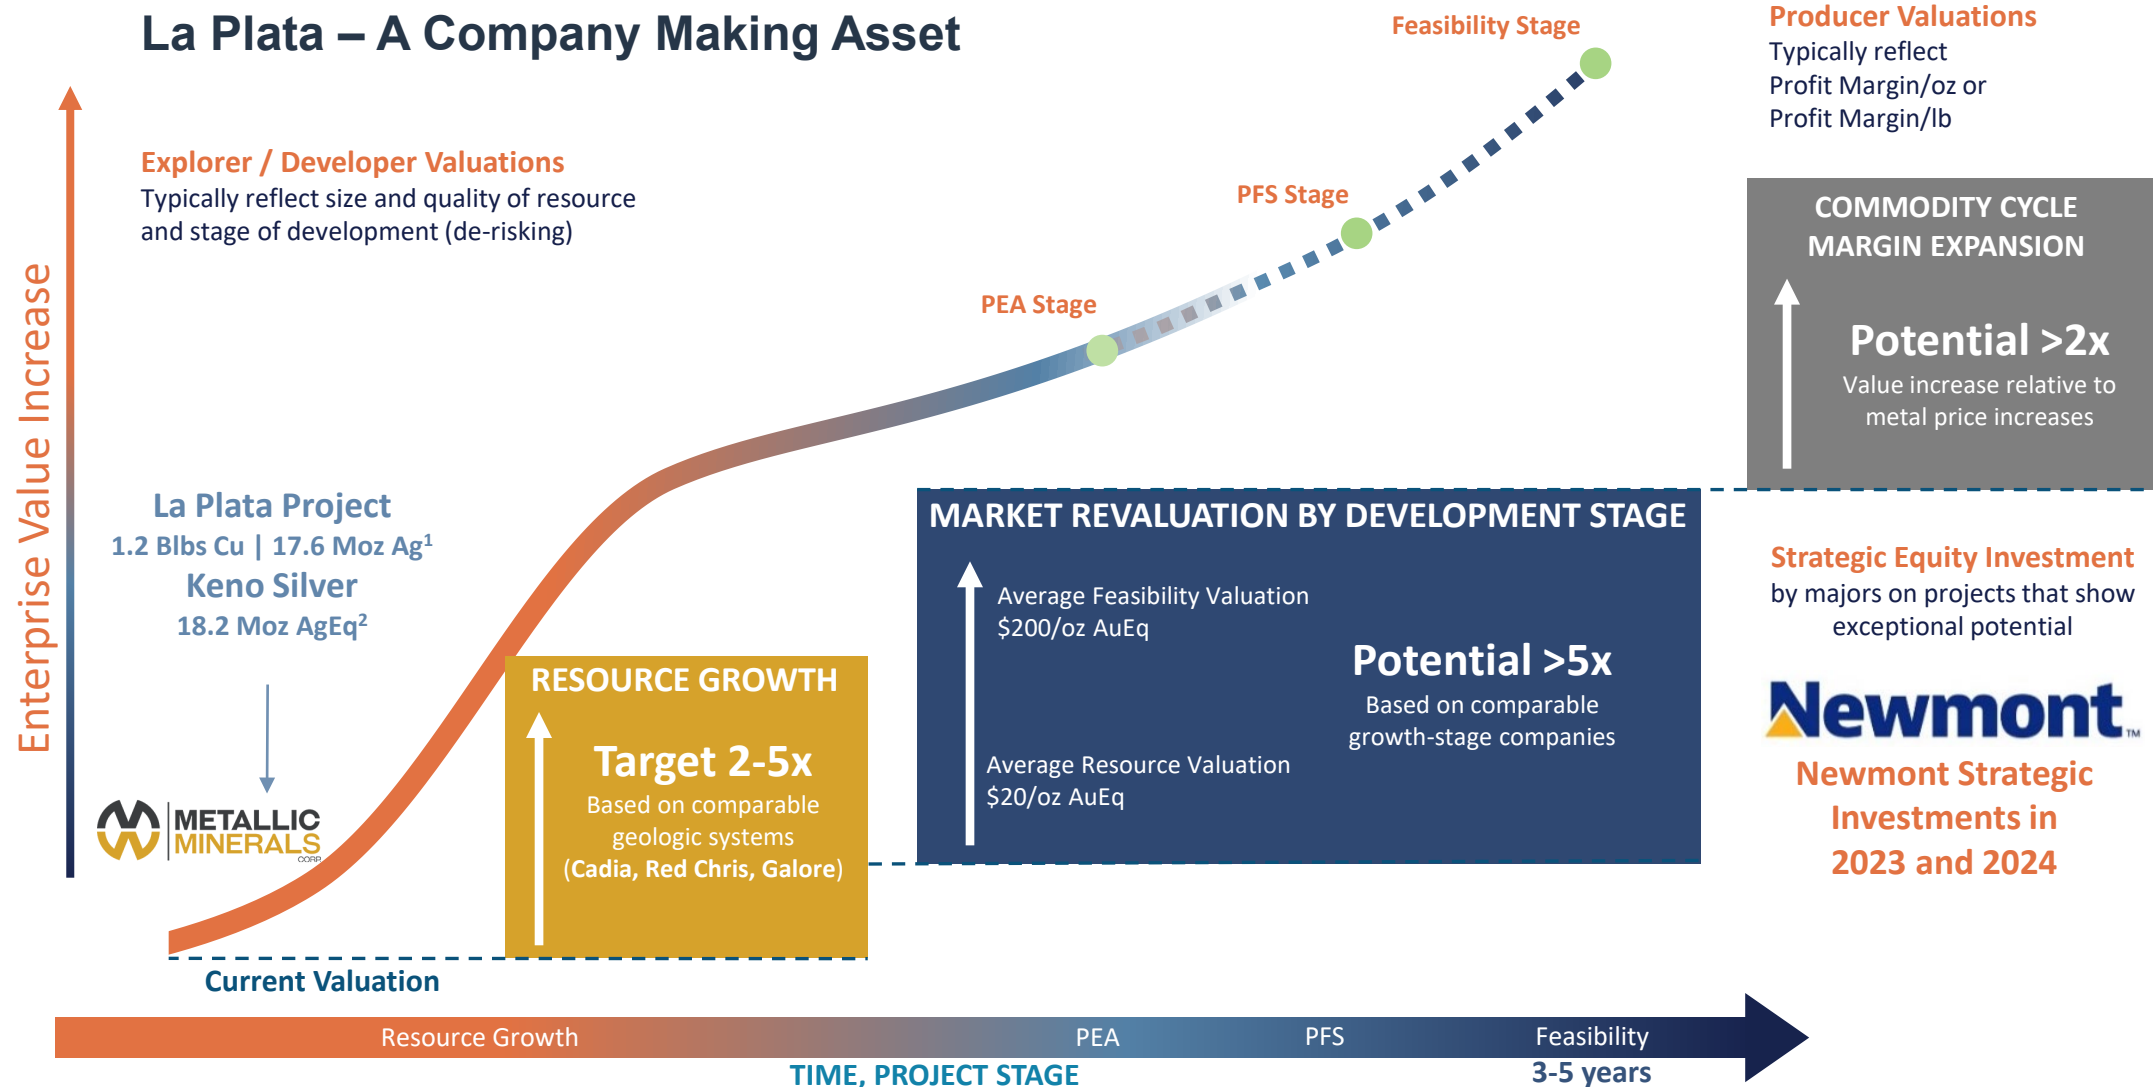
La Plata – A Company Making Asset

Enterprise Value Increase

Explorer / Developer Valuations
Typically reflect size and quality of resource and stage of development (de-risking)

Feasibility Stage

PFS Stage

PEA Stage

Producer Valuations
Typically reflect Profit Margin/oz or Profit Margin/lb

COMMODITY CYCLE MARGIN EXPANSION

Potential >2x
Value increase relative to metal price increases

La Plata Project
1.2 Blbs Cu | 17.6 Moz Ag$^1$
Keno Silver
18.2 Moz AgEq$^2$

METALLIC MINERALS CORP.

MARKET REVALUATION BY DEVELOPMENT STAGE

Average Feasibility Valuation
$200/oz AuEq

Potential >5x
Based on comparable growth-stage companies

Average Resource Valuation
$20/oz AuEq

Strategic Equity Investment
by majors on projects that show exceptional potential

Newmont™

Newmont Strategic Investments in 2023 and 2024

RESOURCE GROWTH

Target 2-5x
Based on comparable geologic systems
(Cadia, Red Chris, Galore)

Current Valuation

Resource Growth PEA PFS Feasibility

TIME, PROJECT STAGE

3-5 years